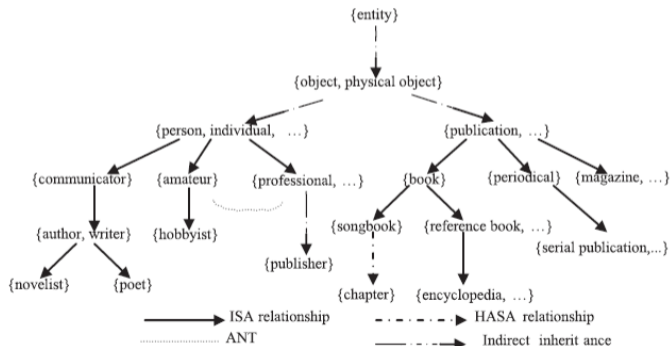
{entity}

{object, physical object}

{person, individual, ...}

{publication, ...}

{communicator}

{amateur}

{professional, ...}

{book}

{periodical}

{magazine, ...}

{author, writer}

{hobbyist}

{songbook}

{reference book, ...}

{serial publication,...}

{publisher}

{novelist}

{poet}

{chapter}

{encyclopedia, ...}

ISA relationship

HASA relationship

ANT

Indirect inherit ance